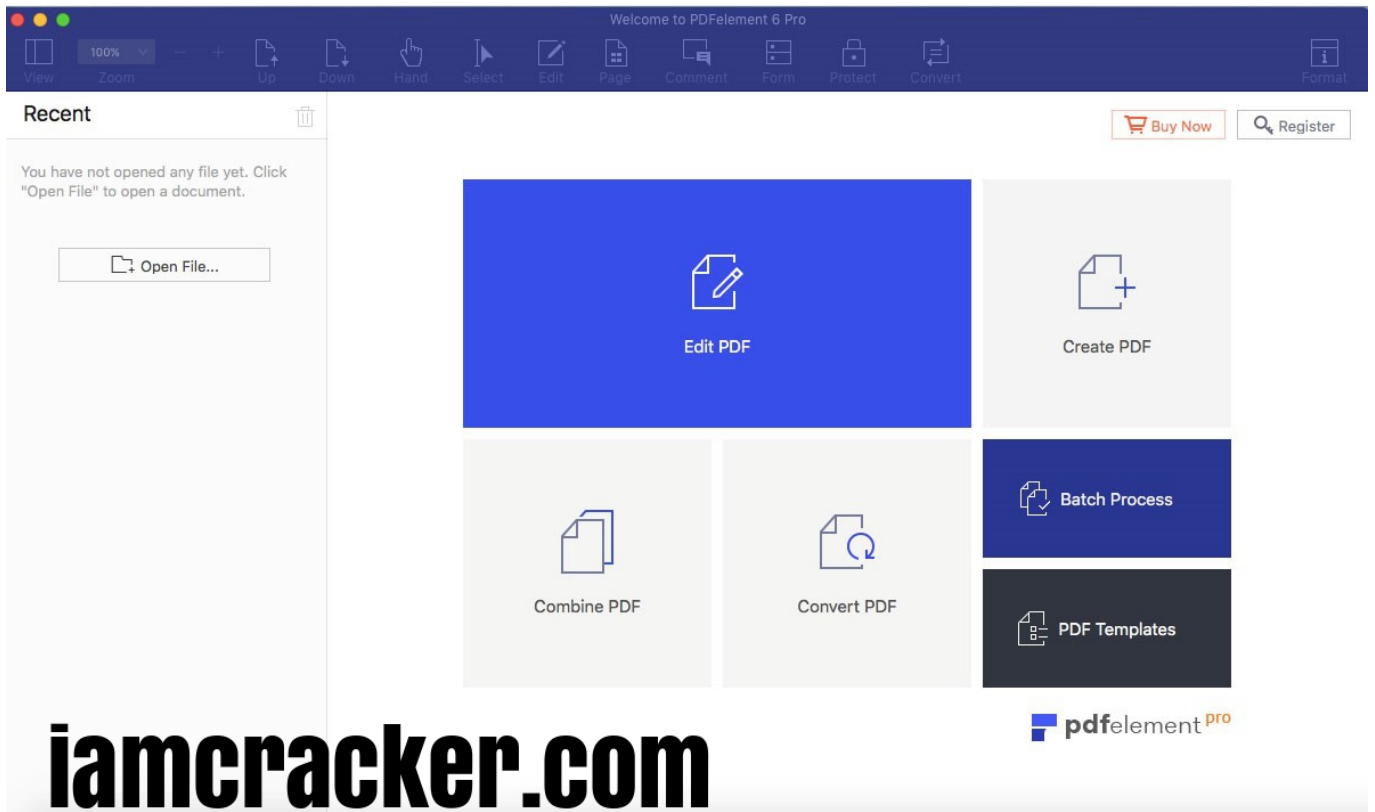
Welcome to PDFelement 6 Pro

100%

View Zoom Up Down Hand Select Edit Page Comment Form Protect Convert Format

Recent

You have not opened any file yet. Click "Open File" to open a document.

Open File...

Buy Now

Register

Edit PDF

Create PDF

Combine PDF

Convert PDF

Batch Process

PDF Templates

pdfelement pro

iamcracker.com